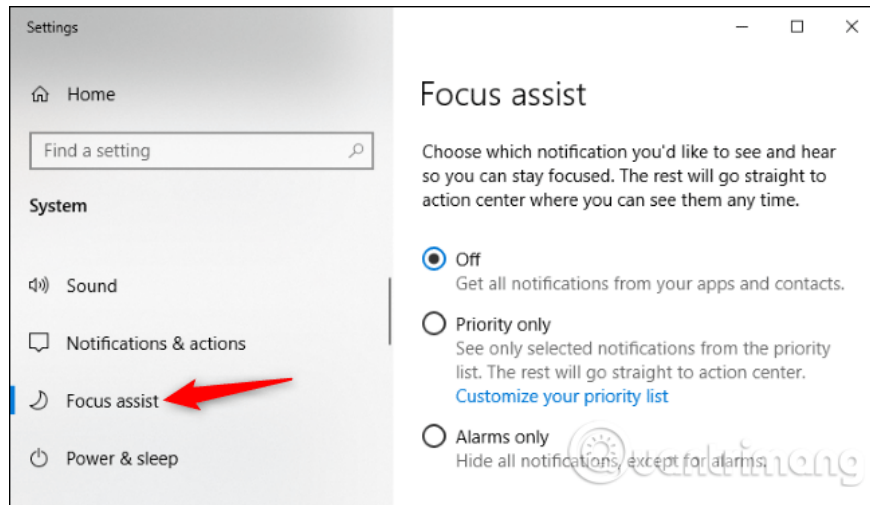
Settings

Home

Find a setting

System

Sound

Notifications & actions

Focus assist

Power & sleep

Focus assist

Choose which notification you'd like to see and hear so you can stay focused. The rest will go straight to action center where you can see them any time.

Off
Get all notifications from your apps and contacts.

Priority only
See only selected notifications from the priority list. The rest will go straight to action center.
Customize your priority list

Alarms only
Hide all notifications, except for alarms.

Quantrimang